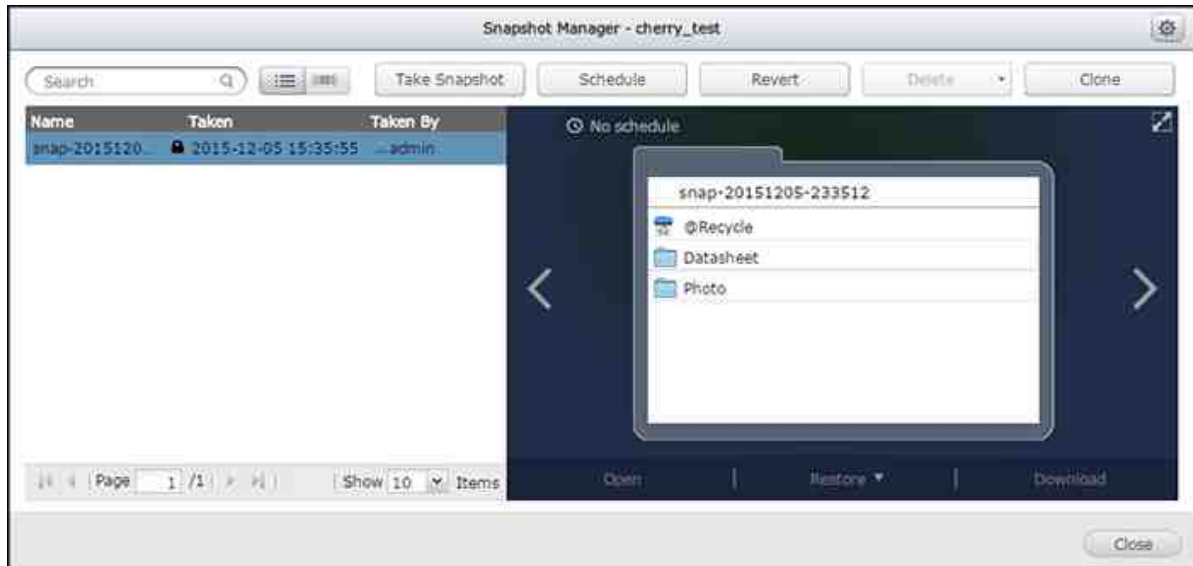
Snapshot Manager - cherry_test

Search

Take Snapshot

Schedule

Revert

Delete

Clone

| Name | Taken | Taken By |
|---|---|---|
| snap-2015120... | 2015-12-05 15:35:55 | admin |

No schedule

snap-20151205-233512

@Recycle

Datasheet

Photo

Page 1 /1

Show 10 Items

Open

Restore

Download

Close